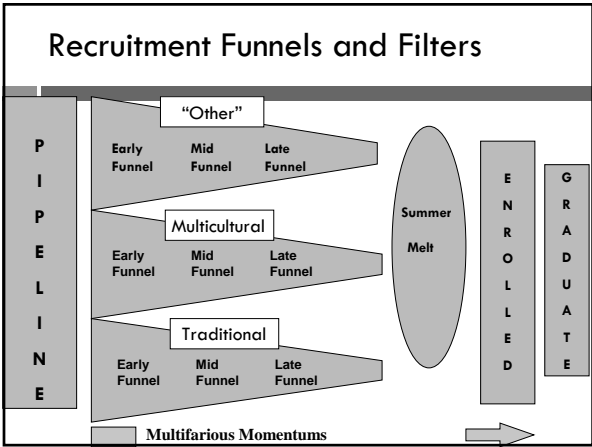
Recruitment Funnels and Filters

P
I
P
E
L
I
N
E

"Other"

Early Funnel

Mid Funnel

Late Funnel

Multicultural

Early Funnel

Mid Funnel

Late Funnel

Traditional

Early Funnel

Mid Funnel

Late Funnel

Summer Melt

E
N
R
O
L
L
E
D

G
R
A
D
U
A
T
E

Multifarious Momentums